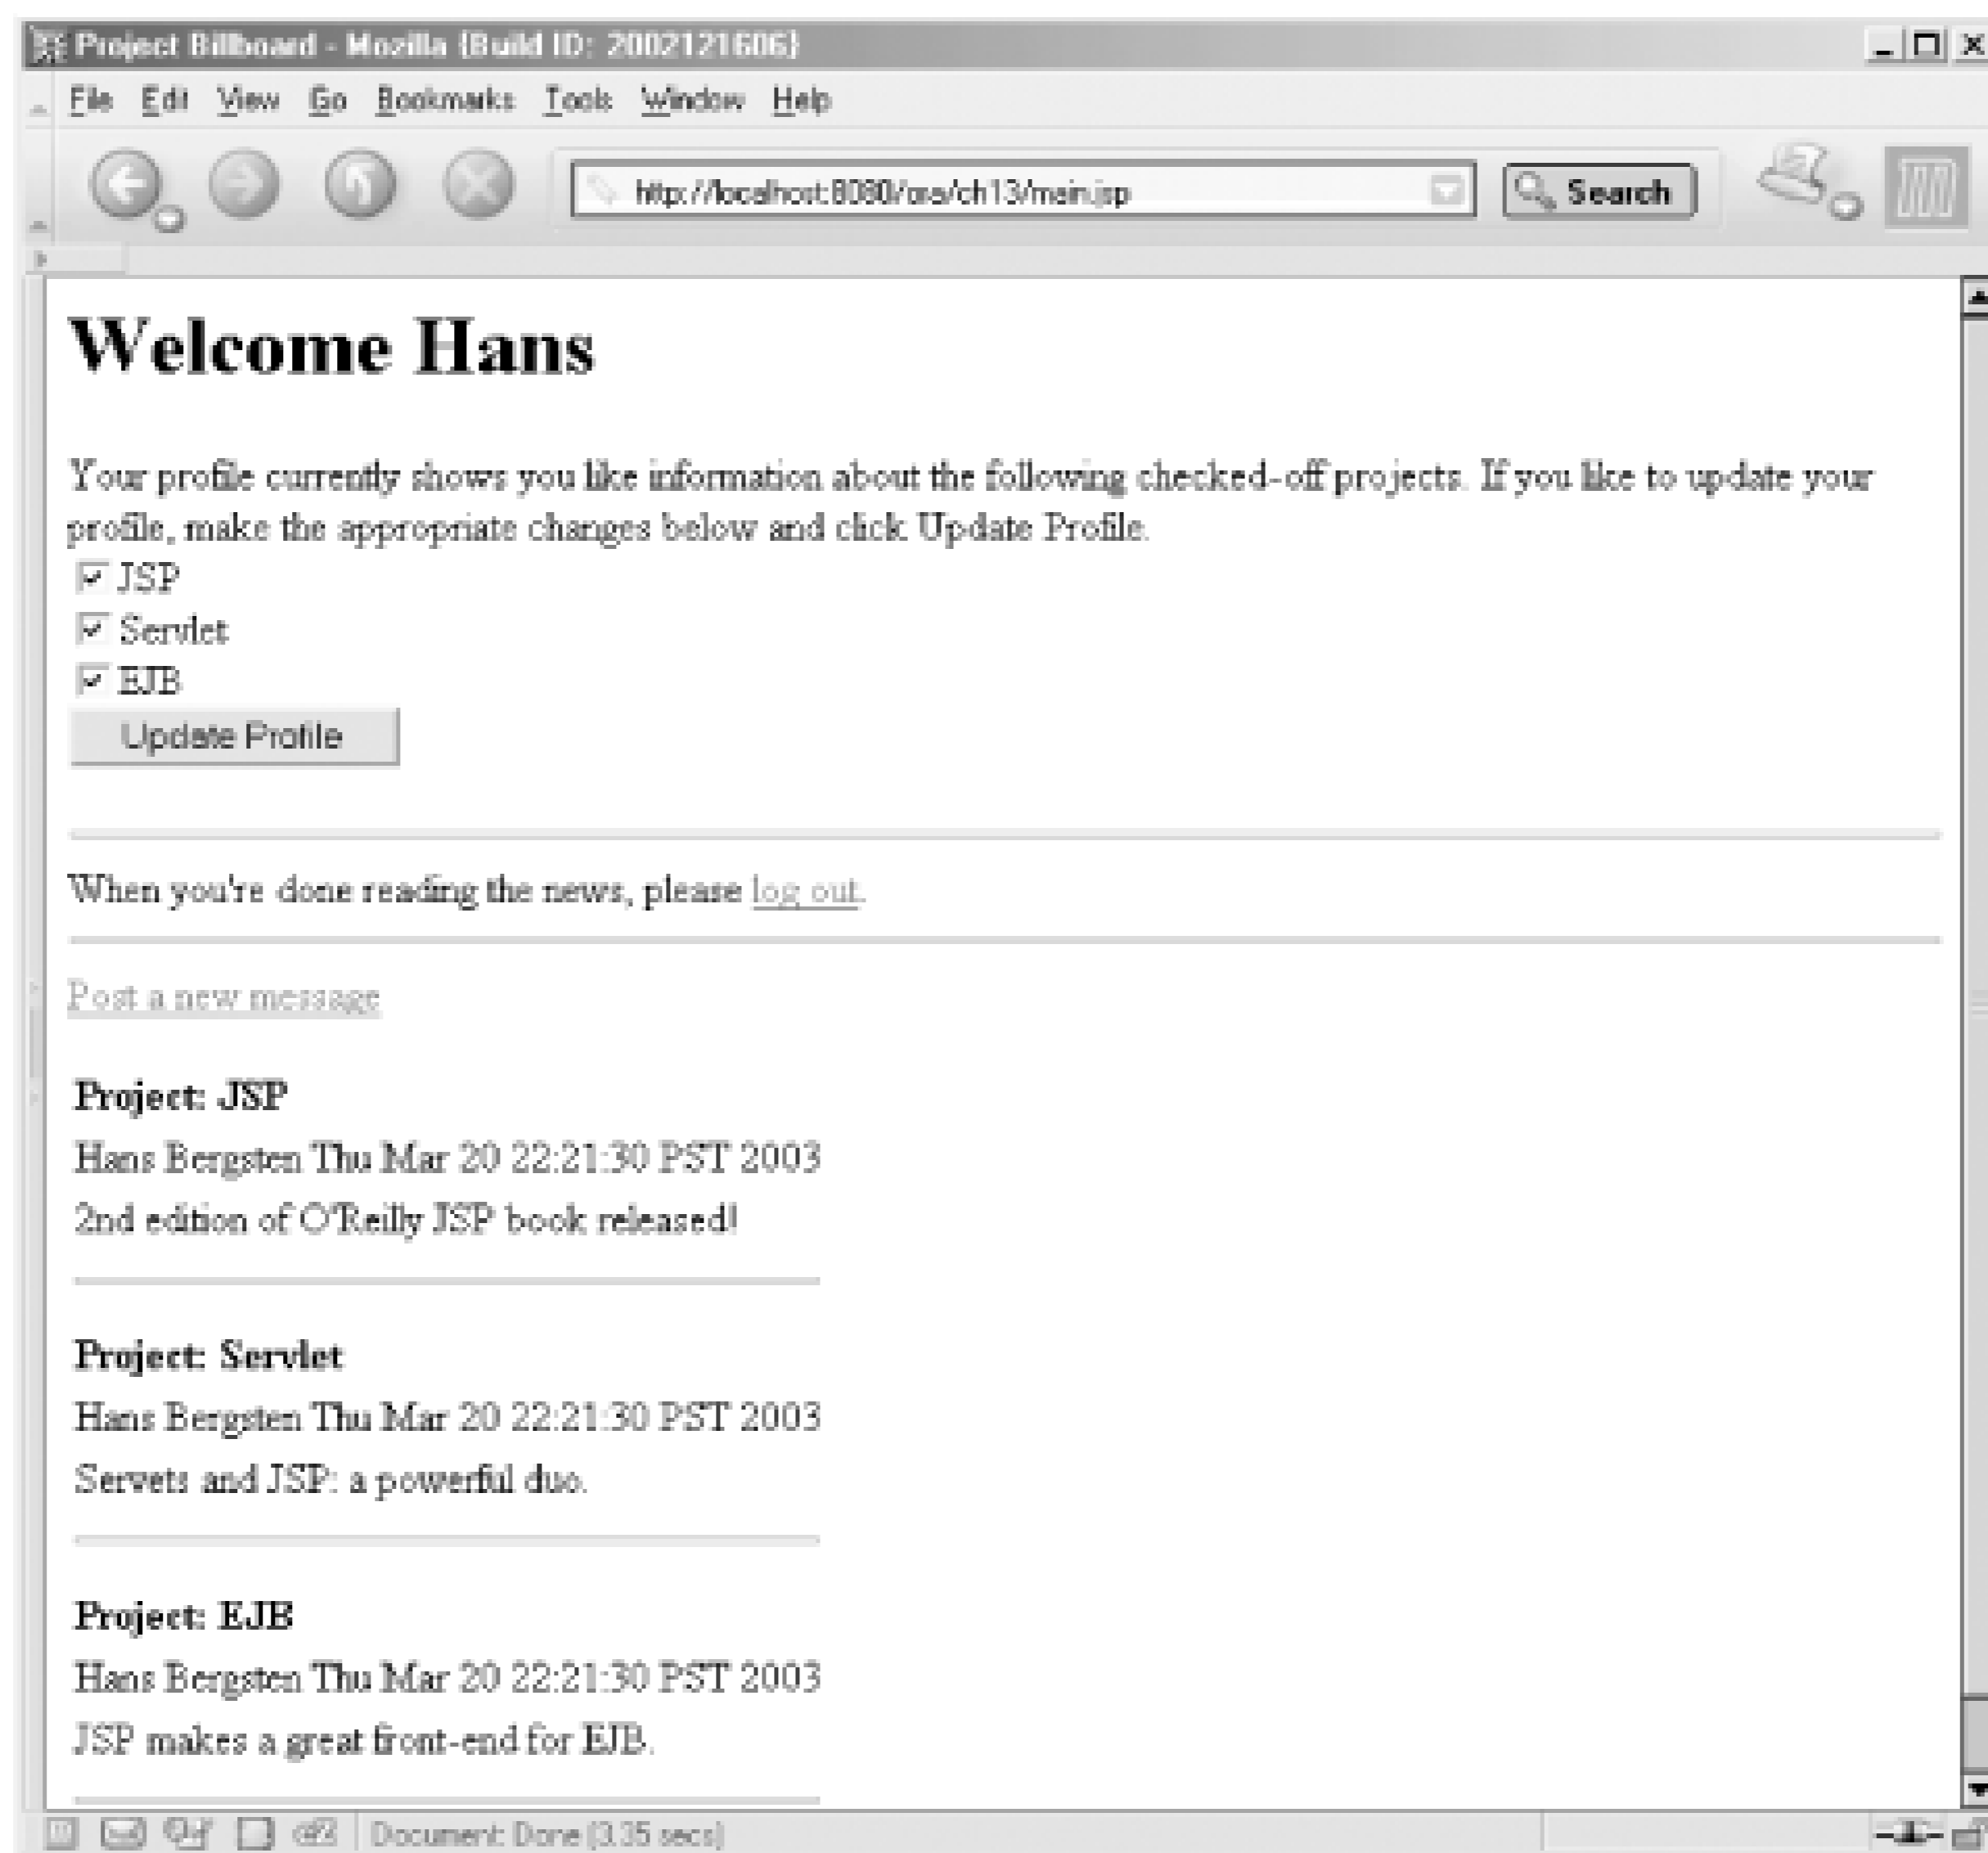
Project Billboard - Mozilla {Build ID: 2002121606}

File Edit View Go Bookmarks Tools Window Help

http://localhost:8080/ora/ch13/main.jsp

Search

# Welcome Hans

Your profile currently shows you like information about the following checked-off projects. If you like to update your profile, make the appropriate changes below and click Update Profile.

JSP

Servlet

EJB

Update Profile

When you're done reading the news, please log out.

Post a new message

**Project: JSP**

Hans Bergsten Thu Mar 20 22:21:30 PST 2003

2nd edition of O'Reilly JSP book released!

**Project: Servlet**

Hans Bergsten Thu Mar 20 22:21:30 PST 2003

Servets and JSP: a powerful duo.

**Project: EJB**

Hans Bergsten Thu Mar 20 22:21:30 PST 2003

JSP makes a great front-end for EJB.

Document: Done (3.35 secs)